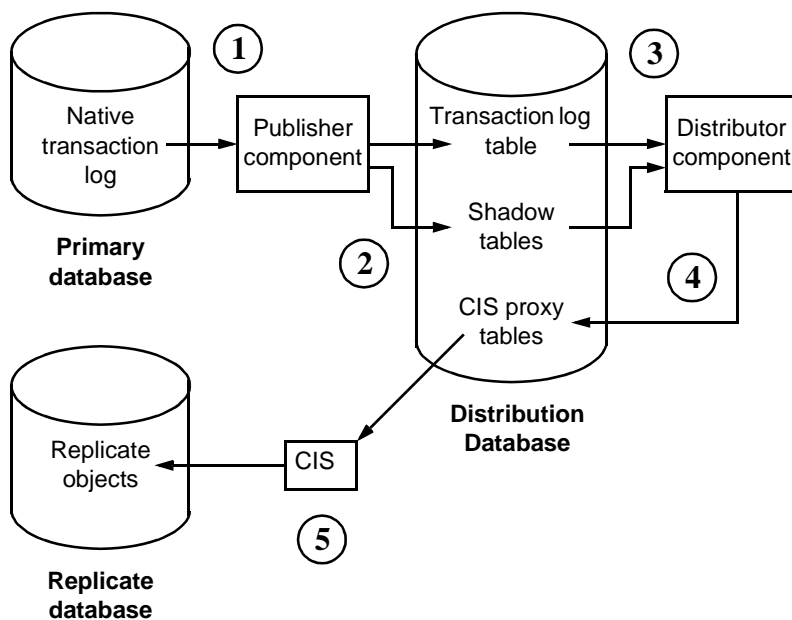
1

Native transaction log

Primary database

Publisher component

2

3

Transaction log table

Shadow tables

CIS proxy tables

Distribution Database

Distributor component

4

Replicate objects

CIS

5

Replicate database